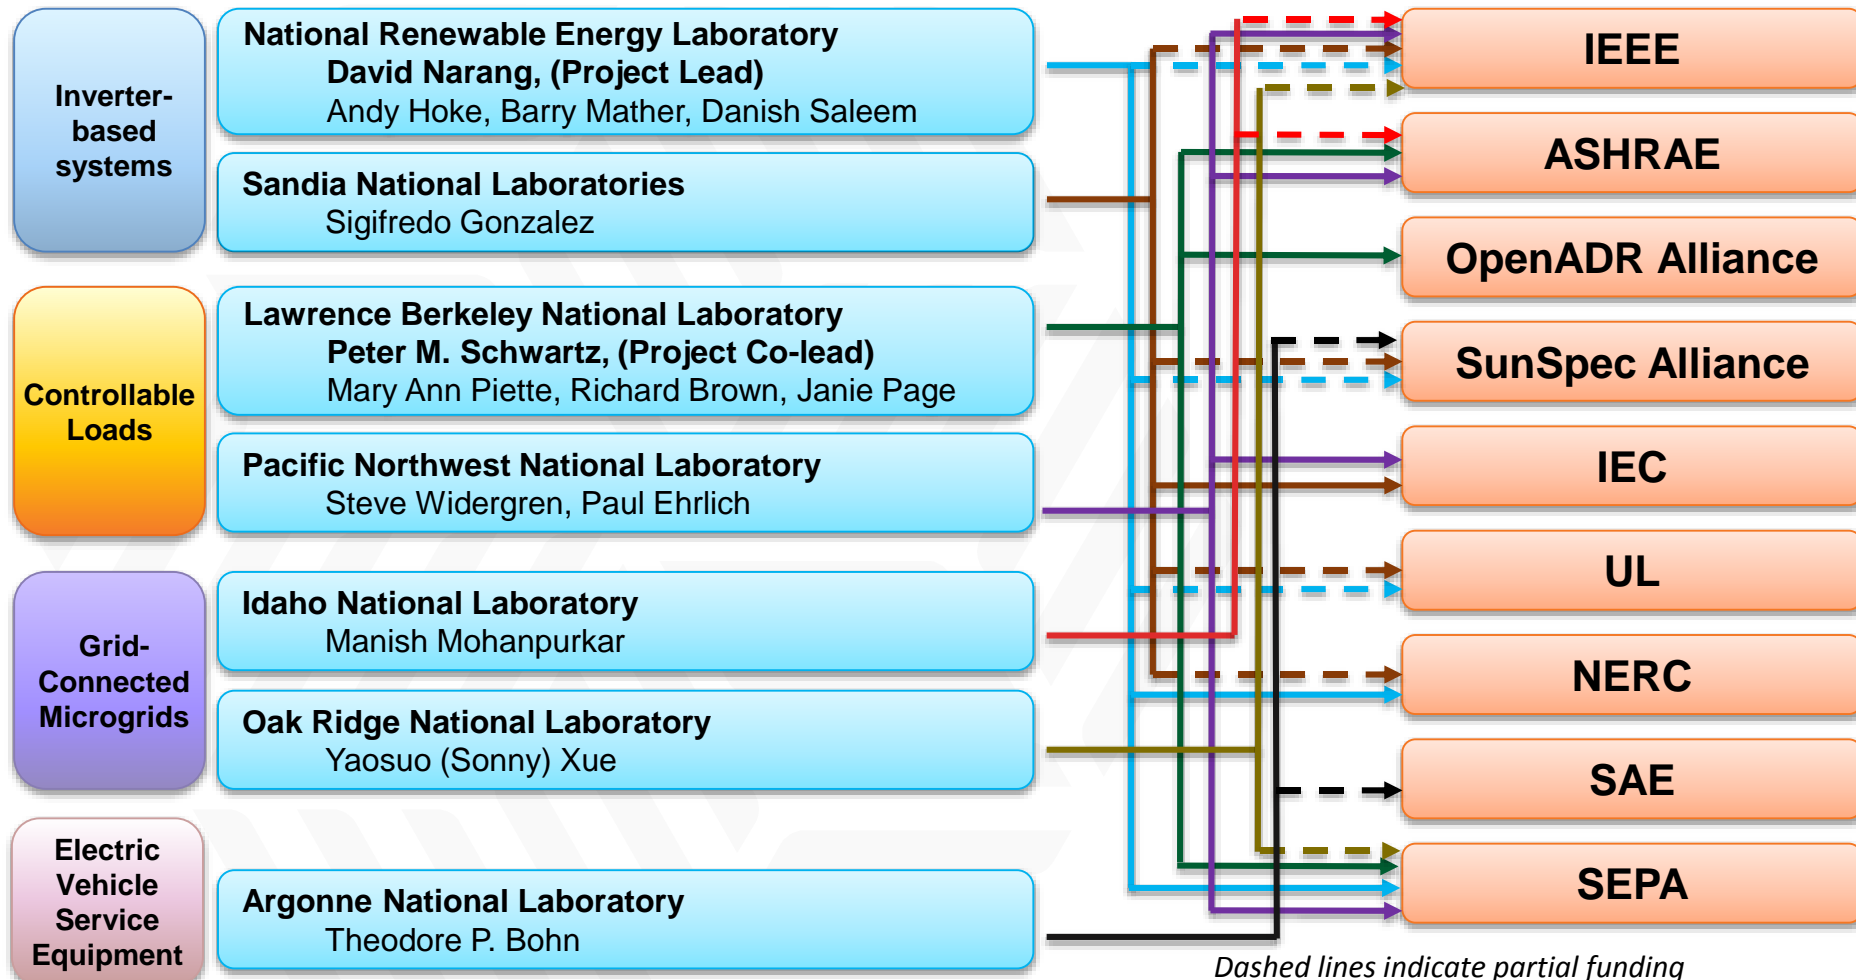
Inverter-based systems

National Renewable Energy Laboratory
David Narang, (Project Lead)
Andy Hoke, Barry Mather, Danish Saleem

Sandia National Laboratories
Sigifredo Gonzalez

Controllable Loads

Lawrence Berkeley National Laboratory
Peter M. Schwartz, (Project Co-lead)
Mary Ann Piette, Richard Brown, Janie Page

Pacific Northwest National Laboratory
Steve Widergren, Paul Ehrlich

Grid-Connected Microgrids

Idaho National Laboratory
Manish Mohanpurkar

Oak Ridge National Laboratory
Yaosuo (Sonny) Xue

Electric Vehicle Service Equipment

Argonne National Laboratory
Theodore P. Bohn

IEEE

ASHRAE

OpenADR Alliance

SunSpec Alliance

IEC

UL

NERC

SAE

SEPA

Dashed lines indicate partial funding